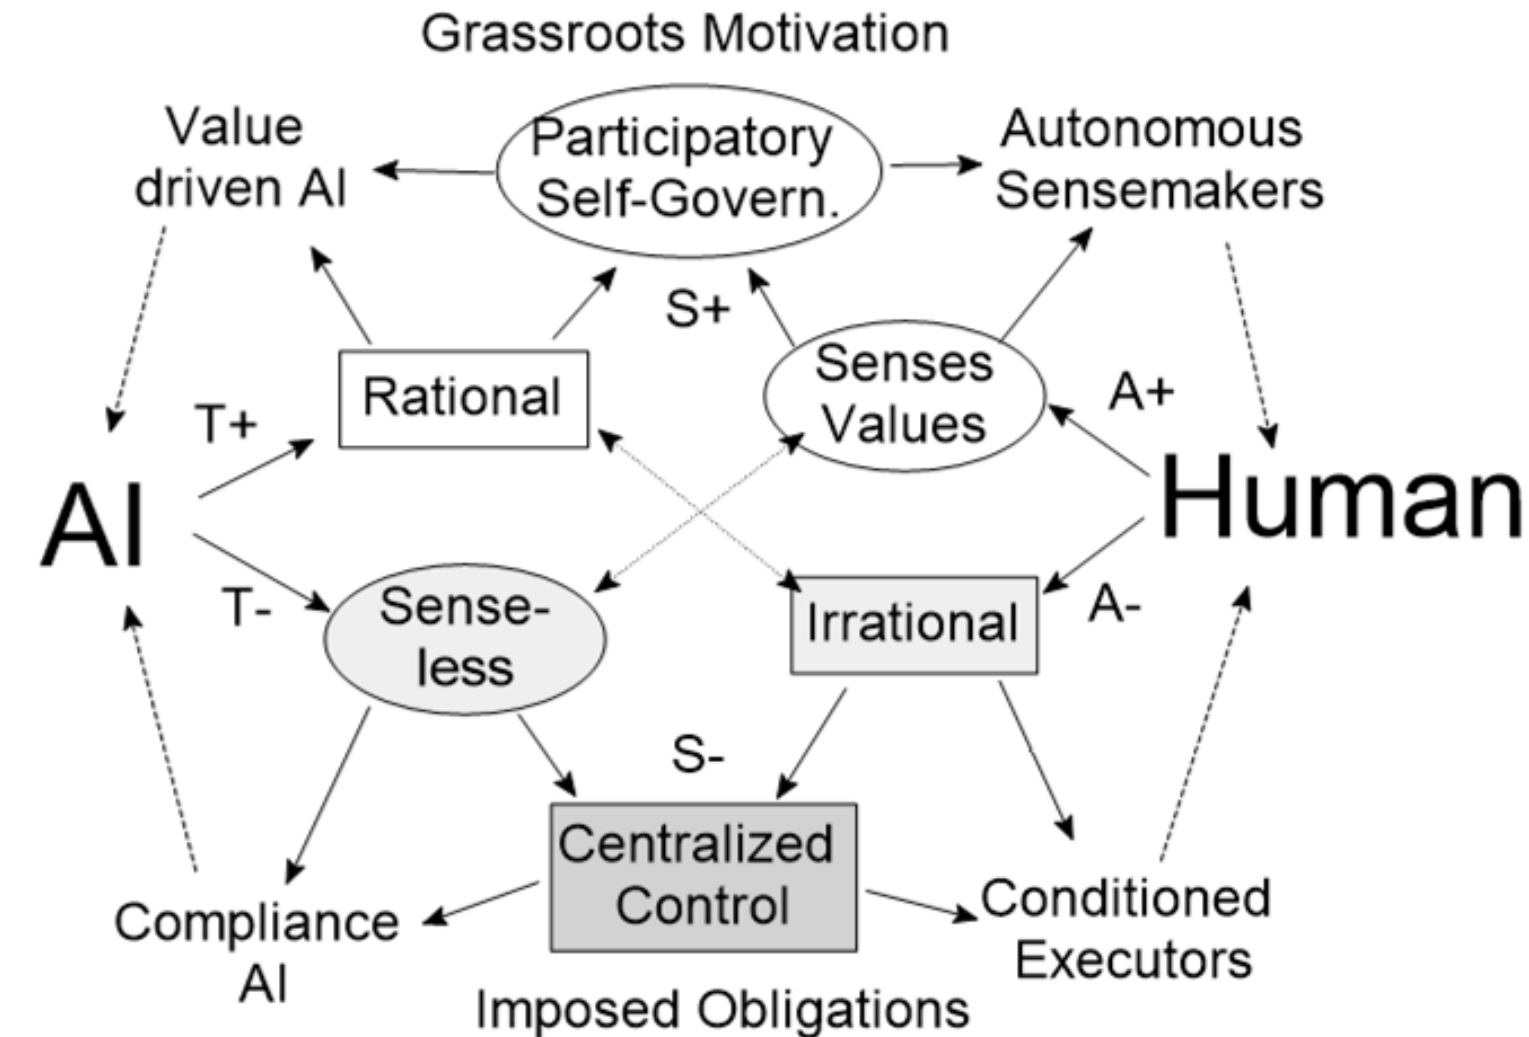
Grassroots Motivation

Value driven AI

Participatory Self-Govern.

Autonomous Sensemakers

S+

Rational

Senses Values

A+

T+

AI

Human

T-

Sense-less

Irrational

A-

S-

Centralized Control

Compliance AI

Conditioned Executors

Imposed Obligations